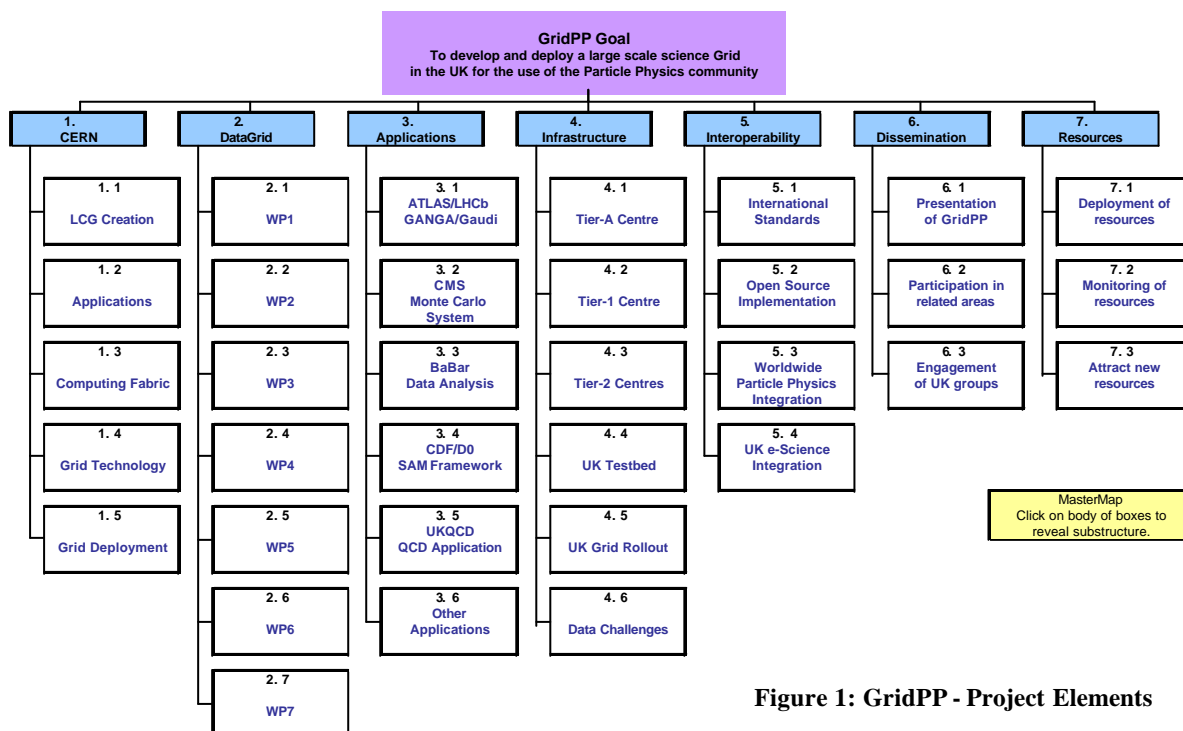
GridPP Goal
To develop and deploy a large scale science Grid in the UK for the use of the Particle Physics community

1.
CERN

1. 1
LCG Creation

1. 2
Applications

1. 3
Computing Fabric

1. 4
Grid Technology

1. 5
Grid Deployment

2.
DataGrid

2. 1
WP1

2. 2
WP2

2. 3
WP3

2. 4
WP4

2. 5
WP5

2. 6
WP6

2. 7
WP7

3.
Applications

3. 1
ATLAS/LHCb
GANGA/Gaudi

3. 2
CMS
Monte Carlo
System

3. 3
BaBar
Data Analysis

3. 4
CDF/D0
SAM Framework

3. 5
UKQCD
QCD Application

3. 6
Other
Applications

4.
Infrastructure

4. 1
Tier-A Centre

4. 2
Tier-1 Centre

4. 3
Tier-2 Centres

4. 4
UK Testbed

4. 5
UK Grid Rollout

4. 6
Data Challenges

5.
Interoperability

5. 1
International
Standards

5. 2
Open Source
Implementation

5. 3
Worldwide
Particle Physics
Integration

5. 4
UK e-Science
Integration

6.
Dissemination

6. 1
Presentation
of GridPP

6. 2
Participation in
related areas

6. 3
Engagement
of UK groups

7.
Resources

7. 1
Deployment of
resources

7. 2
Monitoring of
resources

7. 3
Attract new
resources

MasterMap
Click on body of boxes to reveal substructure.

Figure 1: GridPP - Project Elements